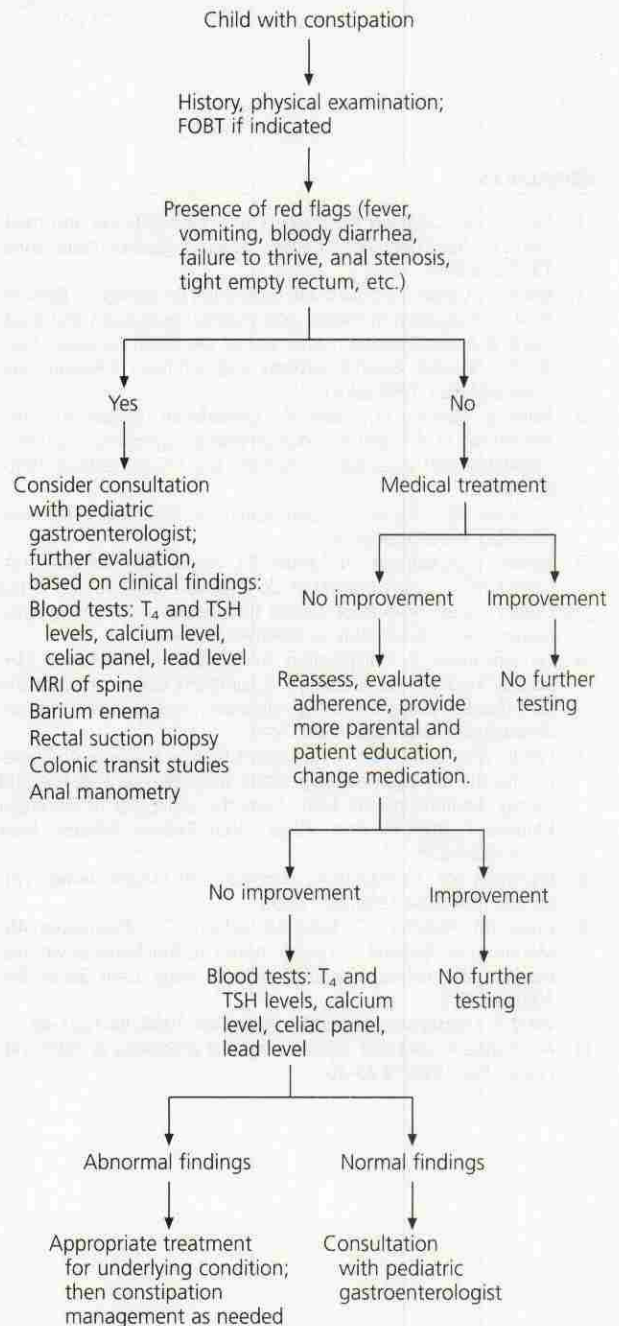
Child with constipation

History, physical examination; FOBT if indicated

Presence of red flags (fever, vomiting, bloody diarrhea, failure to thrive, anal stenosis, tight empty rectum, etc.)

Yes

No

Consider consultation with pediatric gastroenterologist; further evaluation, based on clinical findings:
Blood tests: $T_4$ and TSH levels, calcium level, celiac panel, lead level
MRI of spine
Barium enema
Rectal suction biopsy
Colonic transit studies
Anal manometry

Medical treatment

No improvement

Improvement

Reassess, evaluate adherence, provide more parental and patient education, change medication.

No further testing

No improvement

Improvement

Blood tests: $T_4$ and TSH levels, calcium level, celiac panel, lead level

No further testing

Abnormal findings

Normal findings

Appropriate treatment for underlying condition; then constipation management as needed

Consultation with pediatric gastroenterologist